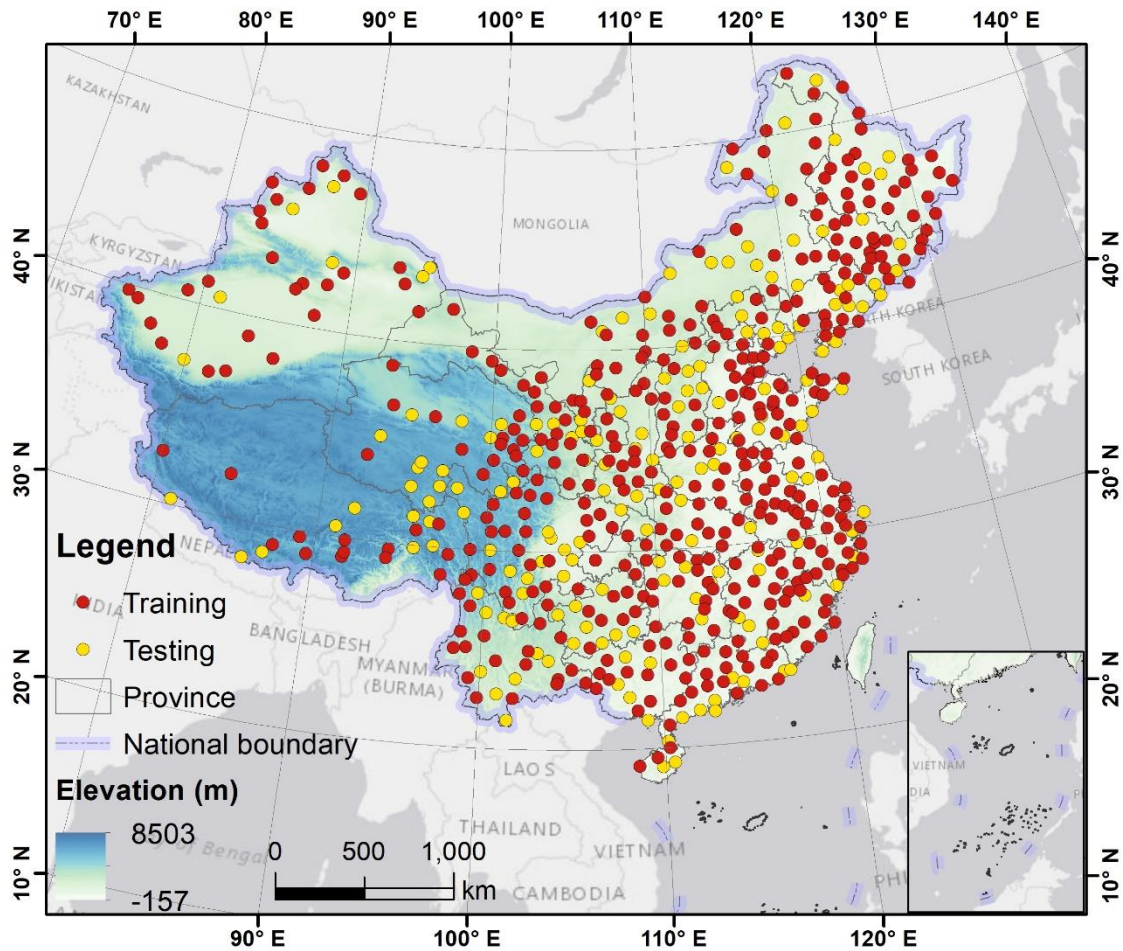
70° E 80° E 90° E 100° E 110° E 120° E 130° E 140° E

KAZAKHSTAN
MONGOLIA
KYRGYZSTAN
KISTA
TH KOREA
SOUTH KOREA
NEPAL
INDIA
BANGLADESH
MYANMAR (BURMA)
LAOS
THAILAND
VIETNAM
CAMBODIA
of Bengal
PHI
VIETNAM
DIA

40° N
30° N
20° N
10° N

Legend
Training
Testing
Province
National boundary
Elevation (m)
8503
-157

0 500 1,000 km

90° E 100° E 110° E 120° E